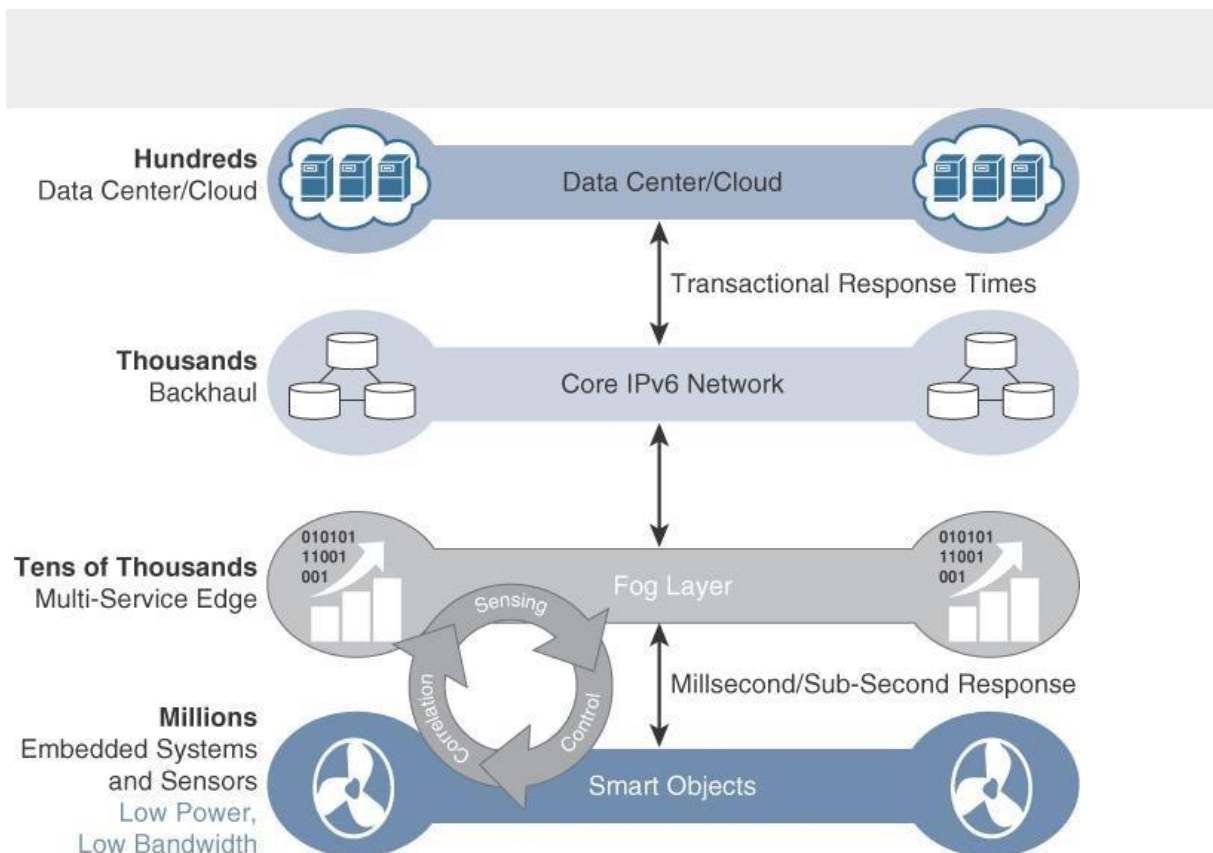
Hundreds
Data Center/Cloud

Data Center/Cloud

Transactional Response Times

Thousands
Backhaul

Core IPv6 Network

Tens of Thousands
Multi-Service Edge

010101
11001
001

Fog Layer

010101
11001
001

Sensing
Control
Correlation

Millsecond/Sub-Second Response

Millions
Embedded Systems and Sensors
Low Power, Low Bandwidth

Smart Objects